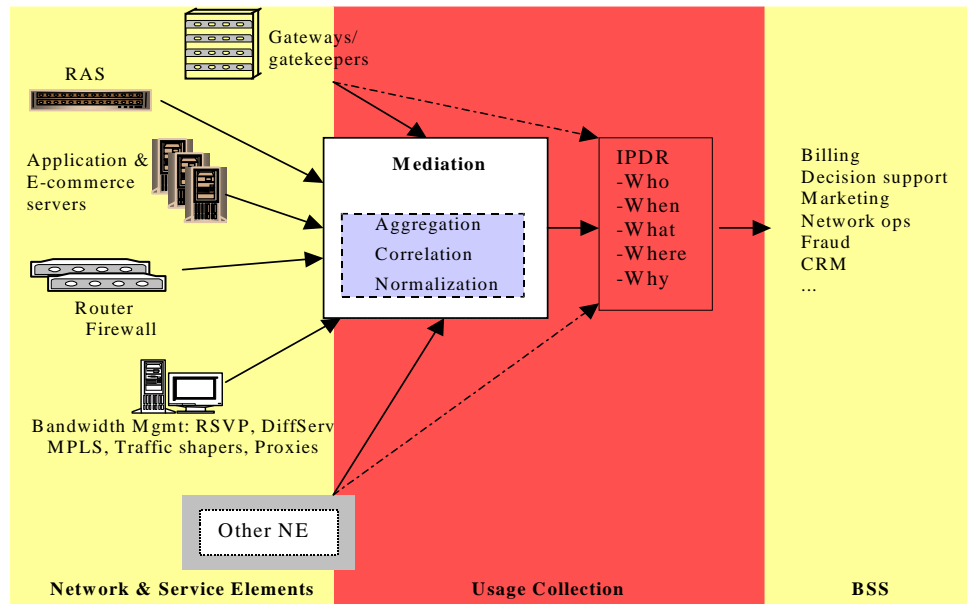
Gateways/
gatekeepers

RAS

Application &
E-commerce
servers

Router
Firewall

Bandwidth Mgmt: RSVP, DiffServ
MPLS, Traffic shapers, Proxies

Mediation

Aggregation
Correlation
Normalization

IPDR
-Who
-When
-What
-Where
-Why

Billing
Decision support
Marketing
Network ops
Fraud
CRM
...

Other NE

Network & Service Elements

Usage Collection

BSS